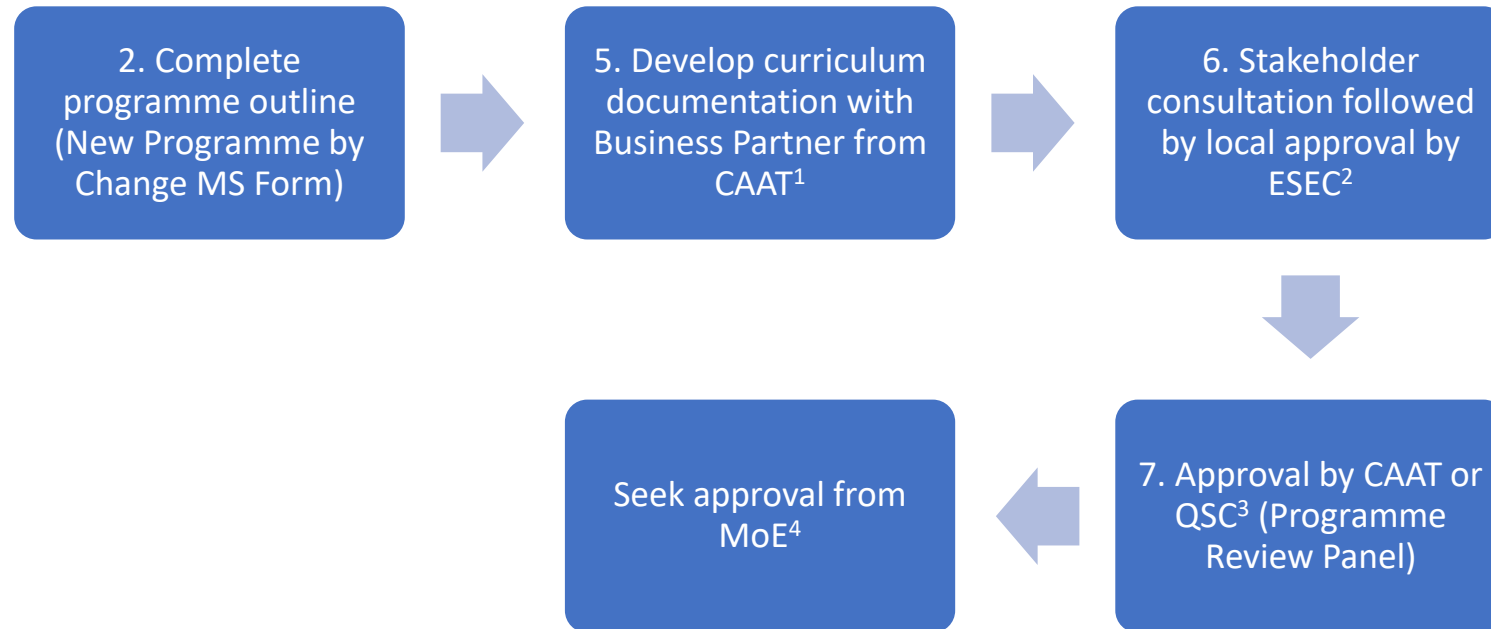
2. Complete programme outline (New Programme by Change MS Form)

5. Develop curriculum documentation with Business Partner from CAAT$^1$

6. Stakeholder consultation followed by local approval by ESEC$^2$

7. Approval by CAAT or QSC$^3$ (Programme Review Panel)

Seek approval from MoE$^4$